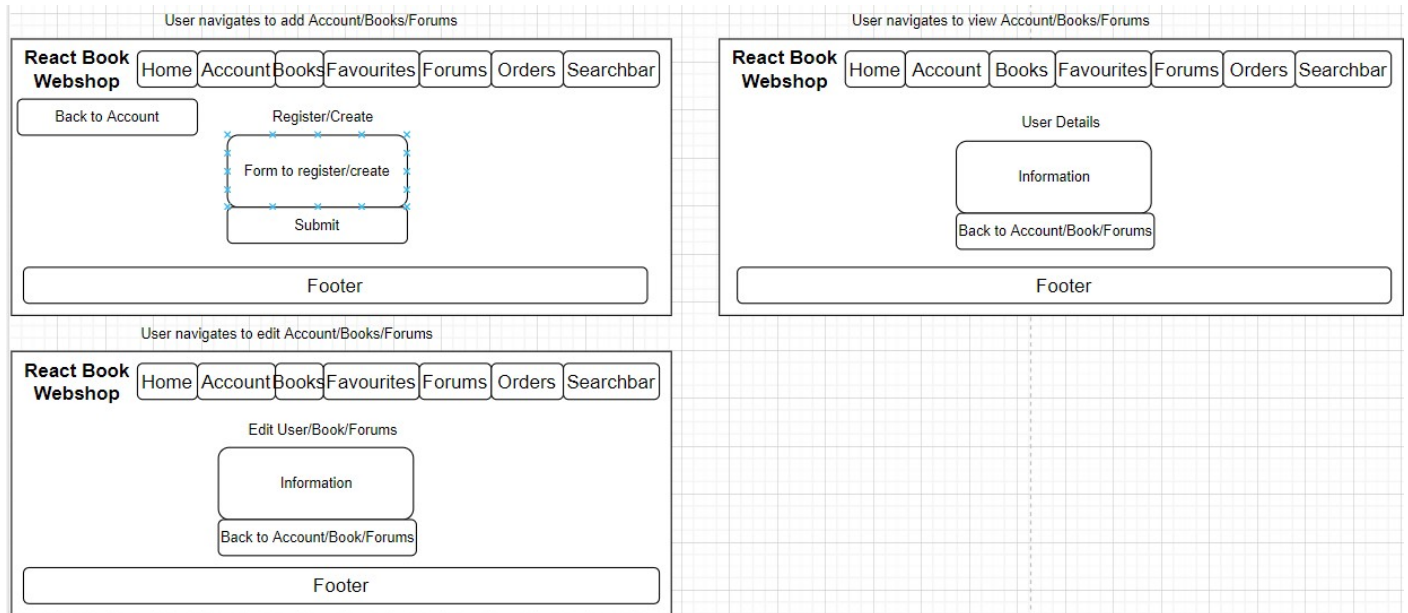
User navigates to add Account/Books/Forums

React Book Webshop

Home Account Books Favourites Forums Orders Searchbar

Back to Account

Register/Create

Form to register/create

Submit

Footer

User navigates to view Account/Books/Forums

React Book Webshop

Home Account Books Favourites Forums Orders Searchbar

User Details

Information

Back to Account/Book/Forums

Footer

User navigates to edit Account/Books/Forums

React Book Webshop

Home Account Books Favourites Forums Orders Searchbar

Edit User/Book/Forums

Information

Back to Account/Book/Forums

Footer